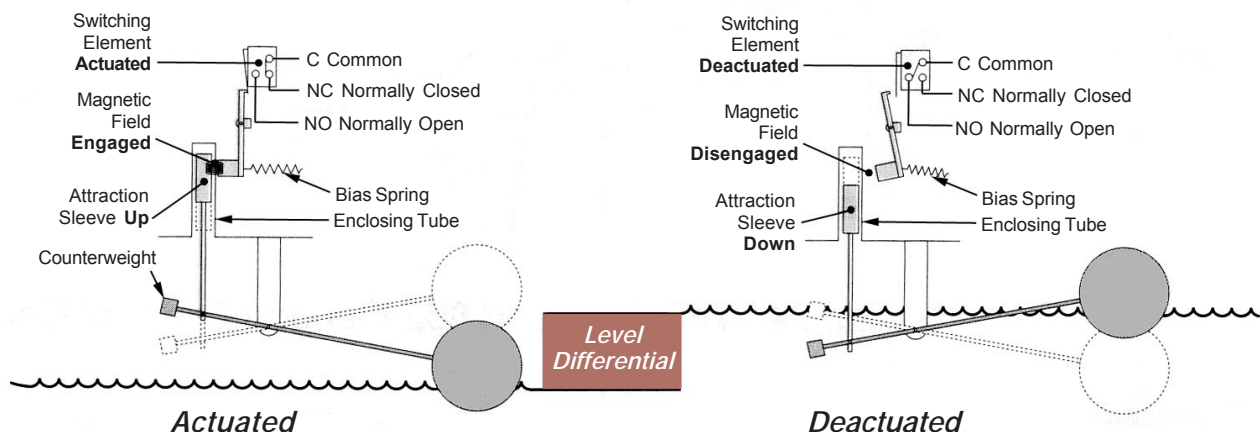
Switching Element **Actuated**

C Common

NC Normally Closed

NO Normally Open

Magnetic Field **Engaged**

Bias Spring

Attraction Sleeve **Up**

Enclosing Tube

Counterweight

Level Differential

*Actuated*

Switching Element **Deactuated**

C Common

NC Normally Closed

NO Normally Open

Magnetic Field **Disengaged**

Bias Spring

Attraction Sleeve **Down**

Enclosing Tube

*Deactuated*